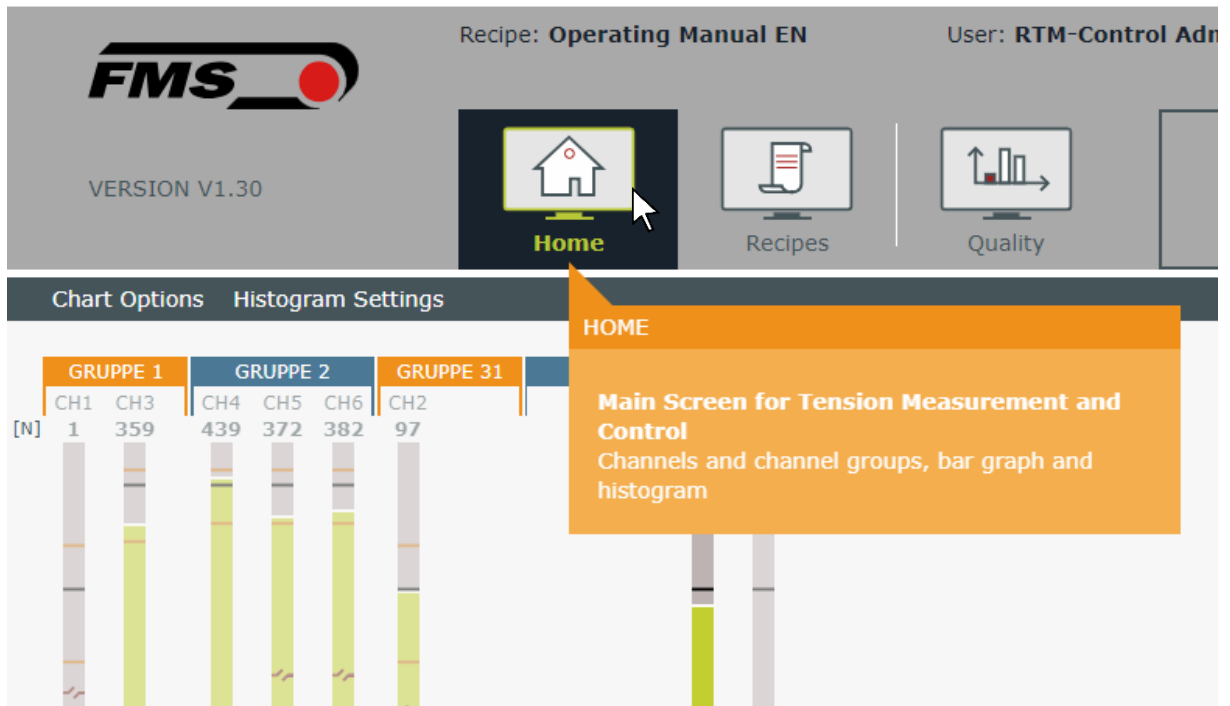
FMS

Recipe: Operating Manual EN

User: RTM-Control Adm

VERSION V1.30

Home

Recipes

Quality

Chart Options Histogram Settings

HOME

Main Screen for Tension Measurement and Control
Channels and channel groups, bar graph and histogram

GRUPPE 1
CH1 CH3
[N] 1 359

GRUPPE 2
CH4 CH5 CH6
439 372 382

GRUPPE 31
CH2
97